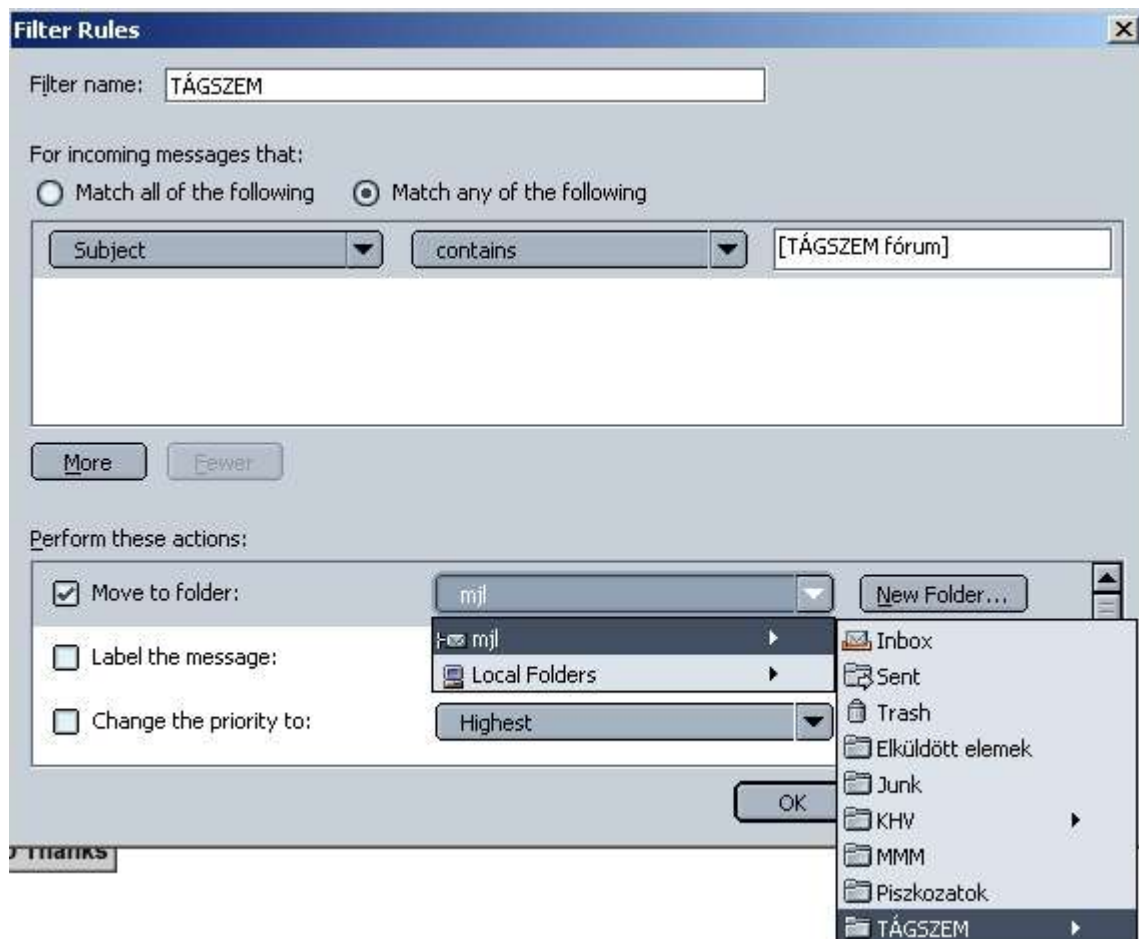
Filter Rules

Filter name: TÁGSZEM

For incoming messages that:

Match all of the following

Match any of the following

Subject

contains

[TÁGSZEM fórum]

More

Fewer

Perform these actions:

Move to folder:

mjl

New Folder...

mjl

Local Folders

Label the message:

Change the priority to:

Highest

Inbox

Sent

Trash

Elküldött elemek

Junk

KHV

MMM

Piszkozatok

TÁGSZEM

OK

Thanks